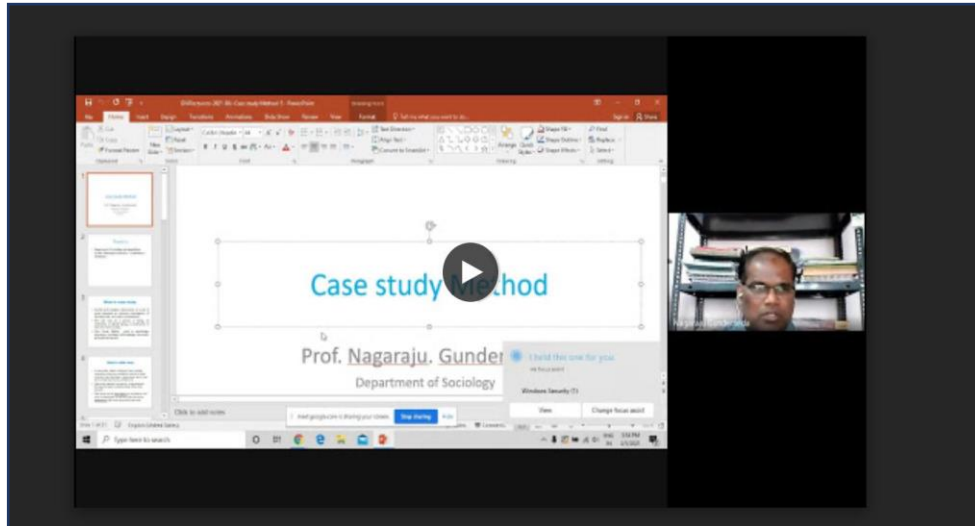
Case study Method

Prof. Nagaraju. Gunder

Department of Sociology

I held this one for you

Windows Security (1)

View

Change focus assist

Stop sharing

Hide

Click to add notes

Type here to search

Nagaraju Gundemeda